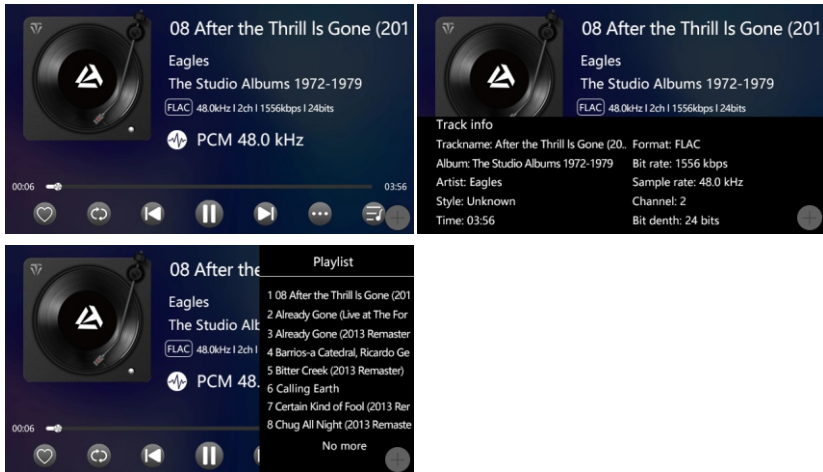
08 After the Thrill Is Gone (201

Eagles

The Studio Albums 1972-1979

FLAC 48.0kHz | 2ch | 1556kbps | 24bits

PCM 48.0 kHz

00:06

03:56

08 After the Thrill Is Gone (201

Eagles

The Studio Albums 1972-1979

FLAC 48.0kHz | 2ch | 1556kbps | 24bits

Track info

| | |
|---|---|
| Trackname: After the Thrill Is Gone (20.. | Format: FLAC |
| Album: The Studio Albums 1972-1979 | Bit rate: 1556 kbps |
| Artist: Eagles | Sample rate: 48.0 kHz |
| Style: Unknown | Channel: 2 |
| Time: 03:56 | Bit denth: 24 bits |

08 After the

Eagles

The Studio Alb

FLAC 48.0kHz | 2ch |

PCM 48.

00:06

Playlist

1 08 After the Thrill Is Gone (201
2 Already Gone (Live at The For
3 Already Gone (2013 Remaster
4 Barrios-a Catedral, Ricardo Ge
5 Bitter Creek (2013 Remaster)
6 Calling Earth
7 Certain Kind of Fool (2013 Rer
8 Chug All Night (2013 Remaste

No more